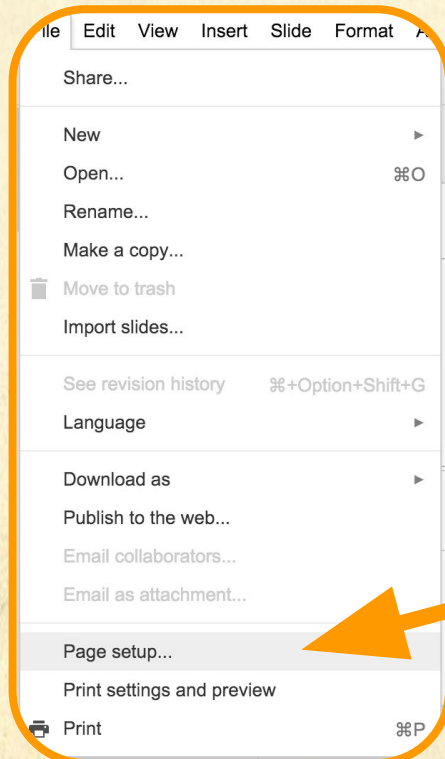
ile Edit View Insert Slide Format A

Share...

New
Open... ⌘O
Rename...
Make a copy...
Move to trash
Import slides...

See revision history ⌘+Option+Shift+G
Language

Download as
Publish to the web...
Email collaborators...
Email as attachment...

Page setup...
Print settings and preview
Print ⌘P